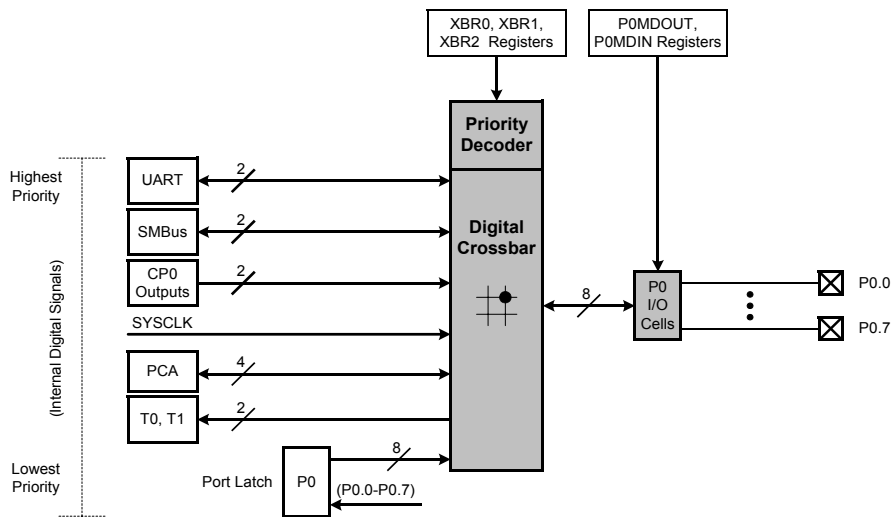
XBR0, XBR1, XBR2 Registers

P0MDOUT, P0MDIN Registers

Priority Decoder

Highest Priority

UART

2

SMBus

2

Digital Crossbar

CP0 Outputs

2

(Internal Digital Signals)

SYSCLK

8

P0 I/O Cells

P0.0

P0.7

PCA

4

T0, T1

2

Lowest Priority

Port Latch

P0

8

(P0.0-P0.7)